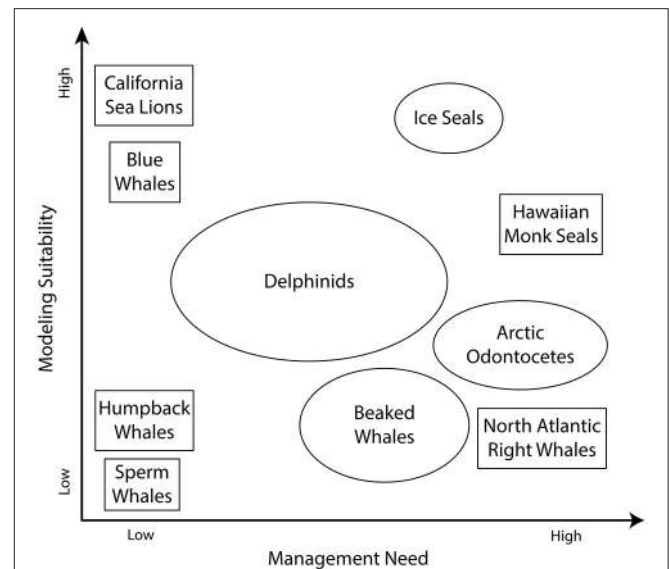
High
Modeling Suitability
Low

California Sea Lions

Ice Seals

Blue Whales

Hawaiian Monk Seals

Delphinids

Arctic Odontocetes

Humpback Whales

Beaked Whales

North Atlantic Right Whales

Sperm Whales

Low
Management Need
High